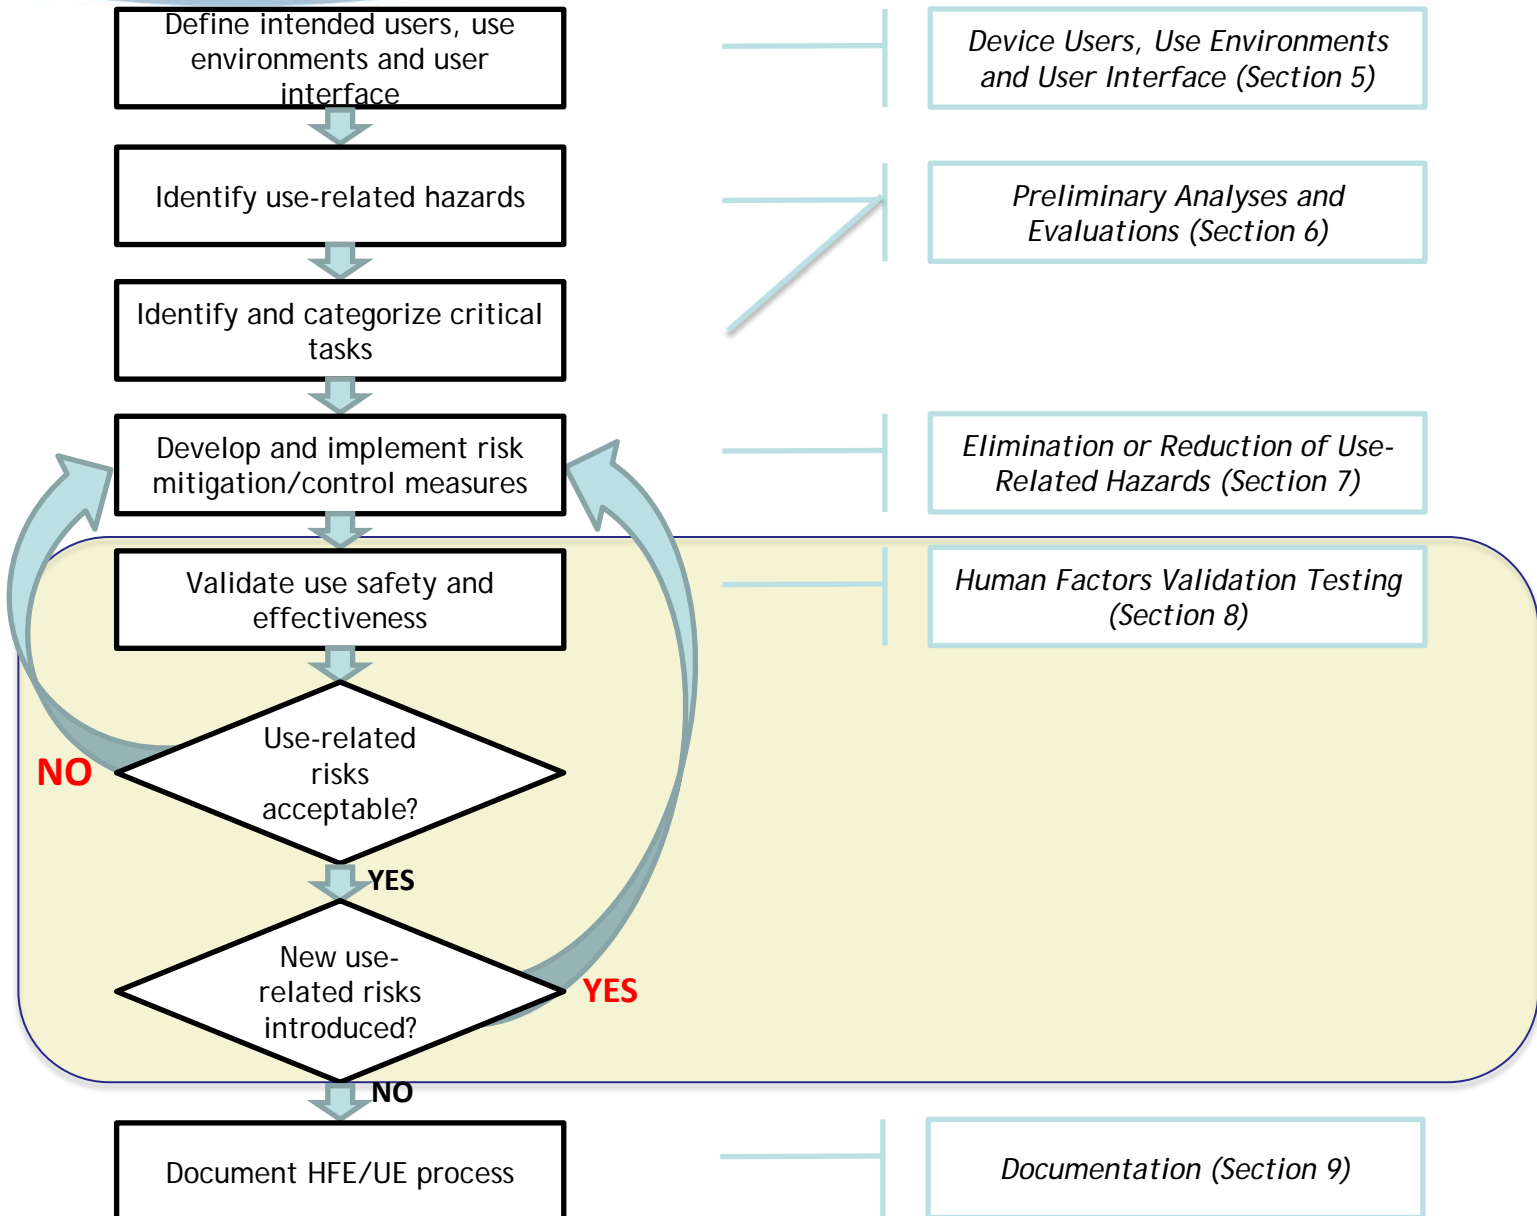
Define intended users, use environments and user interface

Device Users, Use Environments and User Interface (Section 5)

Identify use-related hazards

Preliminary Analyses and Evaluations (Section 6)

Identify and categorize critical tasks

Develop and implement risk mitigation/control measures

Elimination or Reduction of Use-Related Hazards (Section 7)

Validate use safety and effectiveness

Human Factors Validation Testing (Section 8)

NO

Use-related risks acceptable?

YES

New use-related risks introduced?

YES

NO

Document HFE/UE process

Documentation (Section 9)